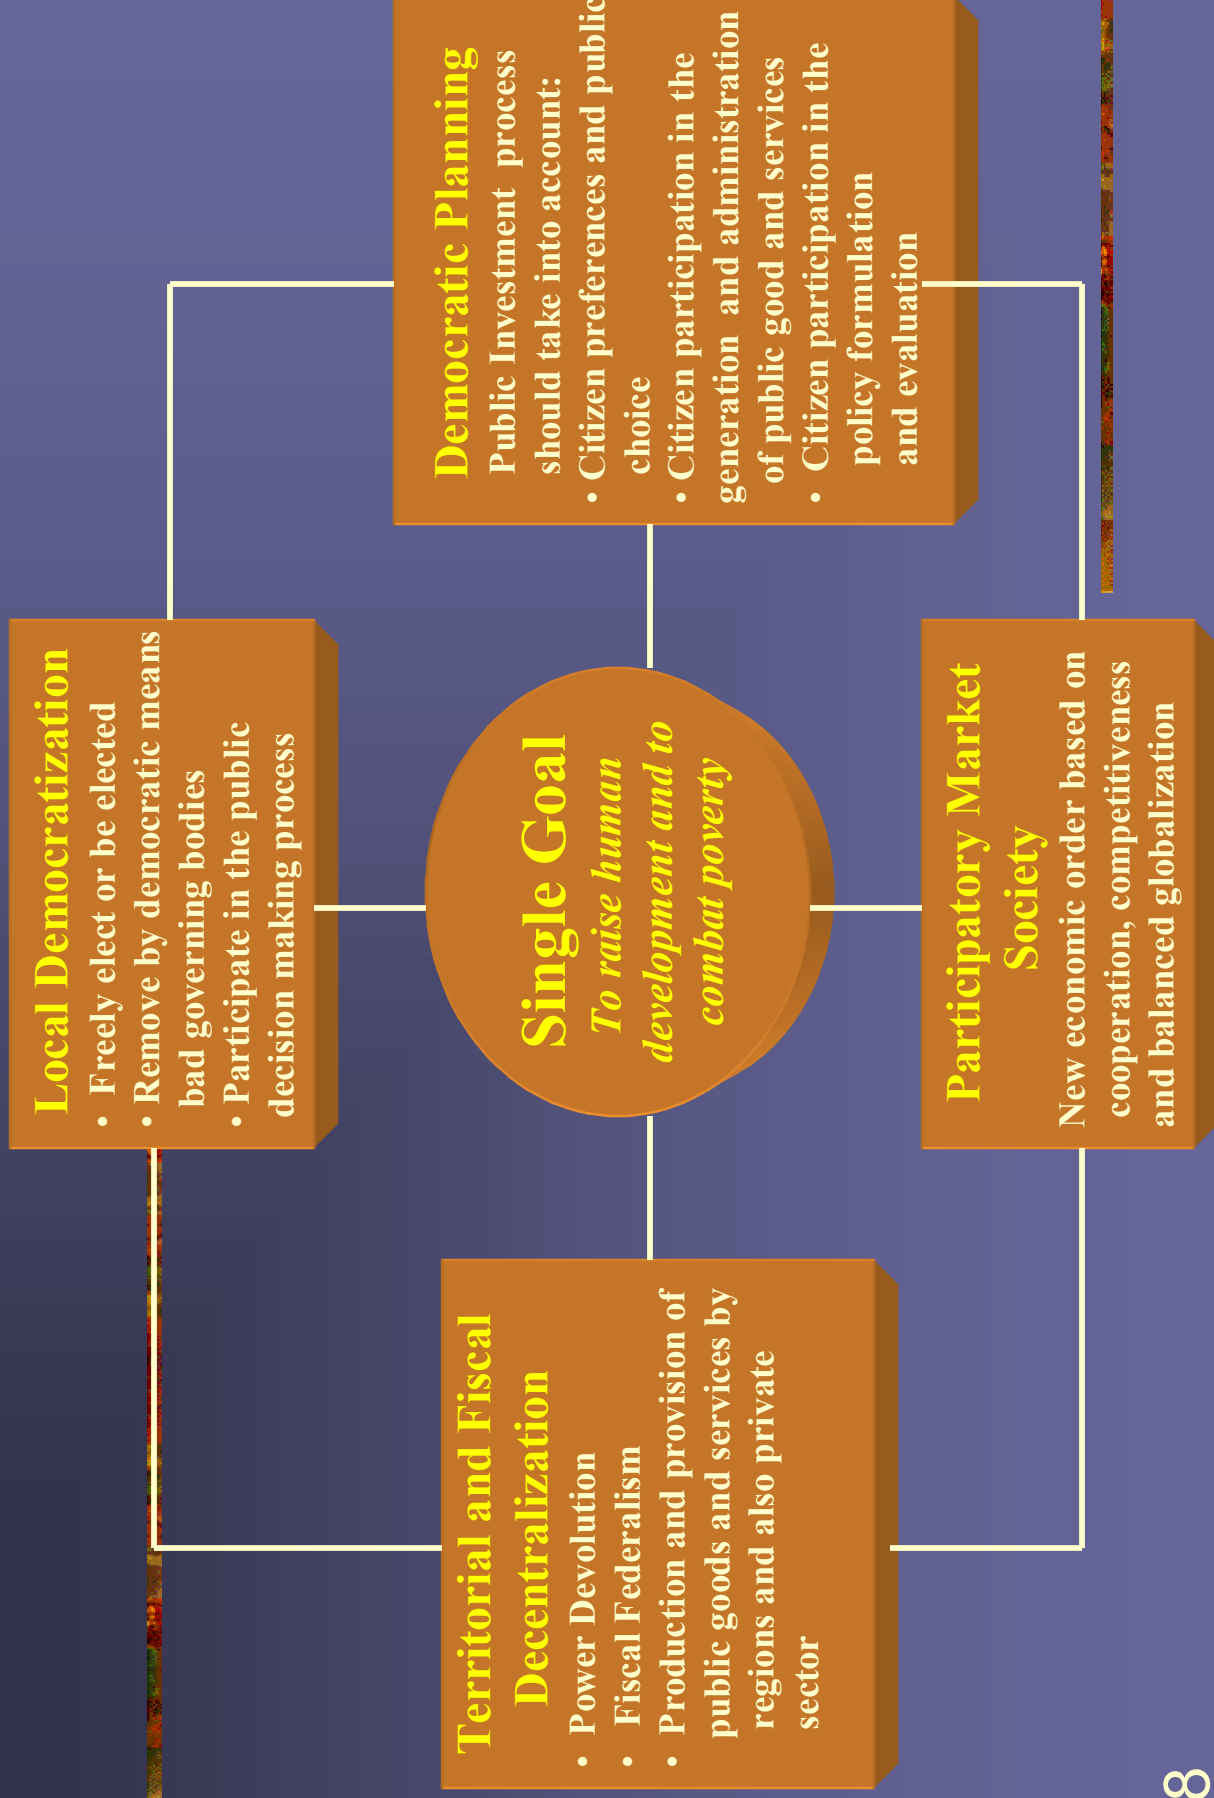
Local Democratization
• Freely elect or be elected
• Remove by democratic means bad governing bodies
• Participate in the public decision making process

Democratic Planning
Public Investment process should take into account:
• Citizen preferences and public choice
• Citizen participation in the generation and administration of public good and services
• Citizen participation in the policy formulation and evaluation

Single Goal
To raise human development and to combat poverty

Territorial and Fiscal Decentralization
• Power Devolution
• Fiscal Federalism
• Production and provision of public goods and services by regions and also private sector

Participatory Market Society
New economic order based on cooperation, competitiveness and balanced globalization

8